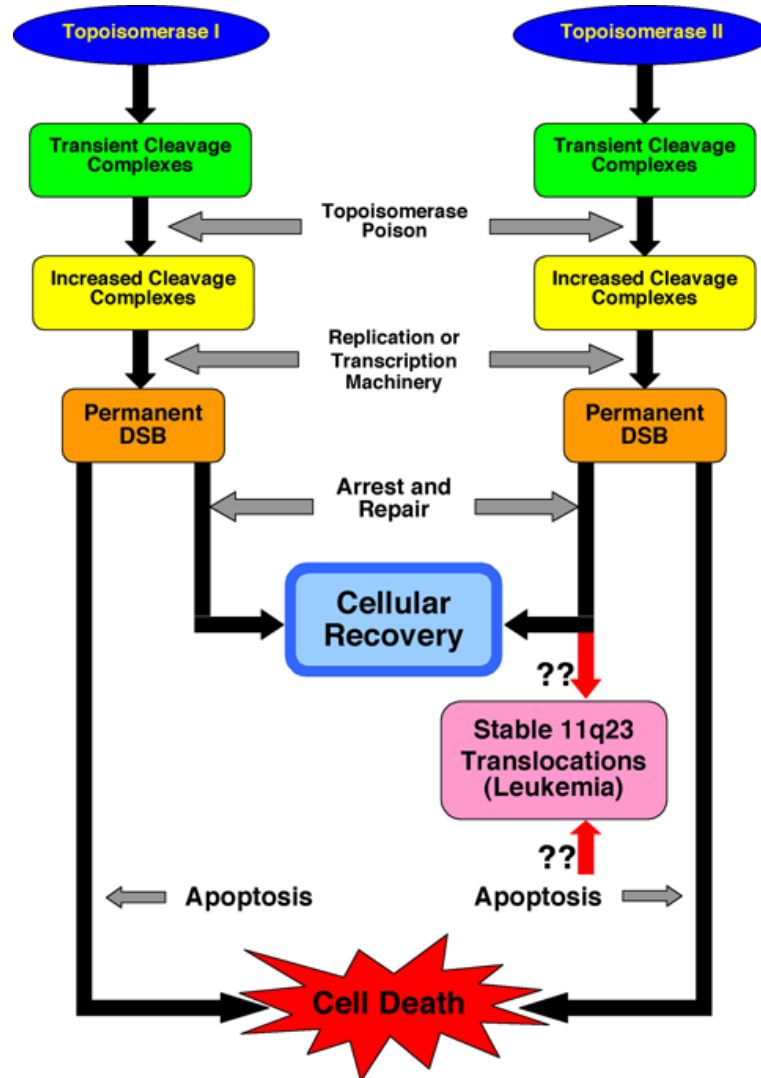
Topoisomerase I

Topoisomerase II

Transient Cleavage Complexes

Transient Cleavage Complexes

Topoisomerase Poison

Increased Cleavage Complexes

Increased Cleavage Complexes

Replication or Transcription Machinery

Permanent DSB

Permanent DSB

Arrest and Repair

Cellular Recovery

??

Stable 11q23 Translocations (Leukemia)

??

Apoptosis

Apoptosis

Cell Death